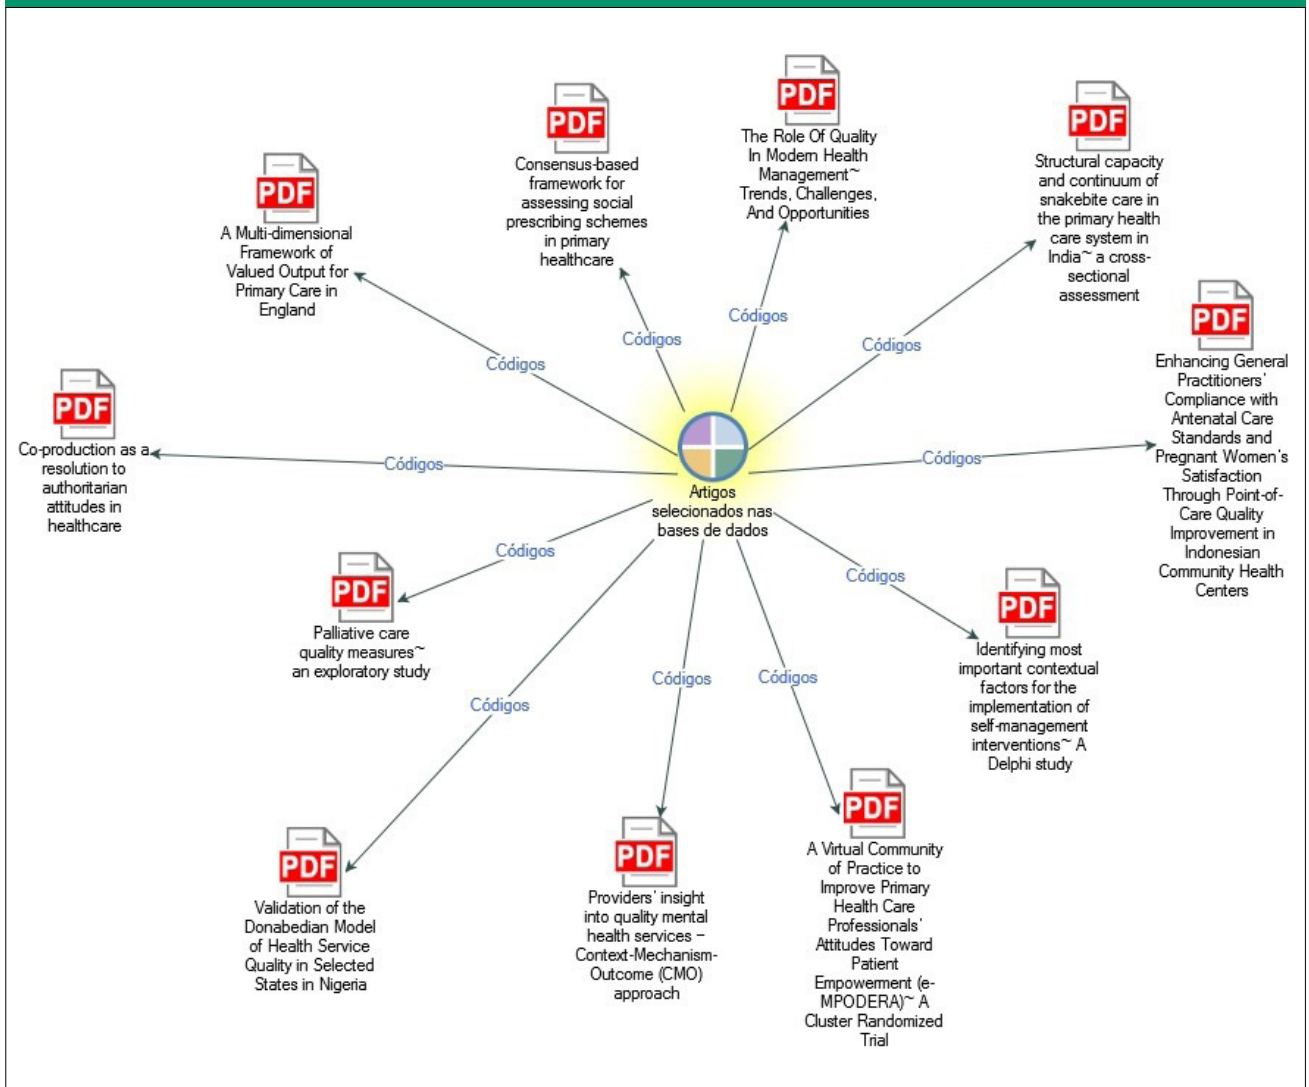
Artigos selecionados nas bases de dados

PDF
A Multi-dimensional Framework of Valued Output for Primary Care in England

Códigos

PDF
Consensus-based framework for assessing social prescribing schemes in primary healthcare

Códigos

PDF
The Role Of Quality In Modern Health Management~ Trends, Challenges, And Opportunities

Códigos

PDF
Structural capacity and continuum of snakebite care in the primary health care system in India~ a cross-sectional assessment

Códigos

PDF
Enhancing General Practitioners' Compliance with Antenatal Care Standards and Pregnant Women's Satisfaction Through Point-of-Care Quality Improvement in Indonesian Community Health Centers

Códigos

PDF
Co-production as a resolution to authoritarian attitudes in healthcare

Códigos

PDF
Palliative care quality measures~ an exploratory study

Códigos

PDF
Identifying most important contextual factors for the implementation of self-management interventions~ A Delphi study

Códigos

PDF
Validation of the Donabedian Model of Health Service Quality in Selected States in Nigeria

Códigos

PDF
Providers' insight into quality mental health services – Context-Mechanism-Outcome (CMO) approach

Códigos

PDF
A Virtual Community of Practice to Improve Primary Health Care Professionals' Attitudes Toward Patient Empowerment (e-MPODERA)~ A Cluster Randomized Trial

Códigos